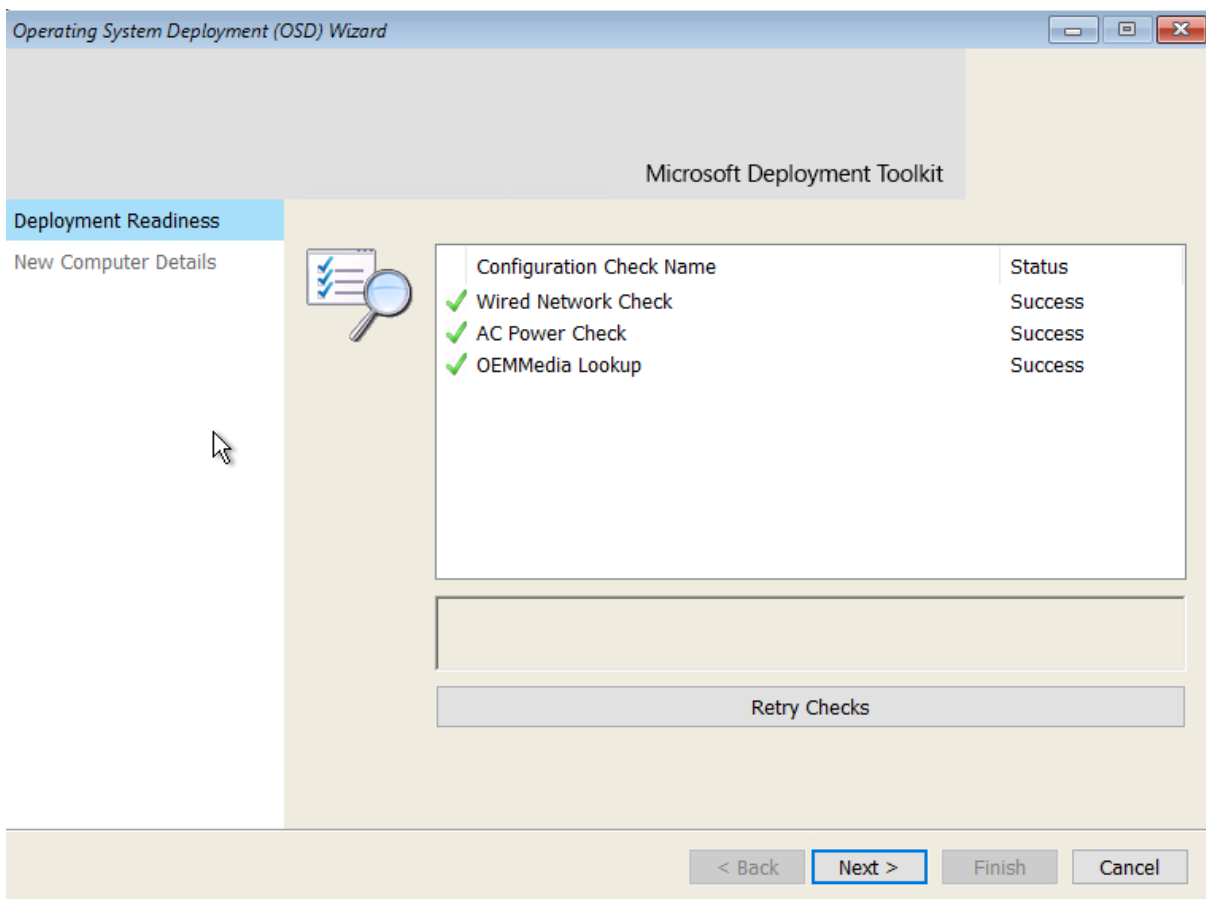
Operating System Deployment (OSD) Wizard

Microsoft Deployment Toolkit

Deployment Readiness

New Computer Details

| Configuration Check Name | Status |
|---|---|
| Wired Network Check | Success |
| AC Power Check | Success |
| OEMMedia Lookup | Success |

Retry Checks

< Back | Next > | Finish | Cancel